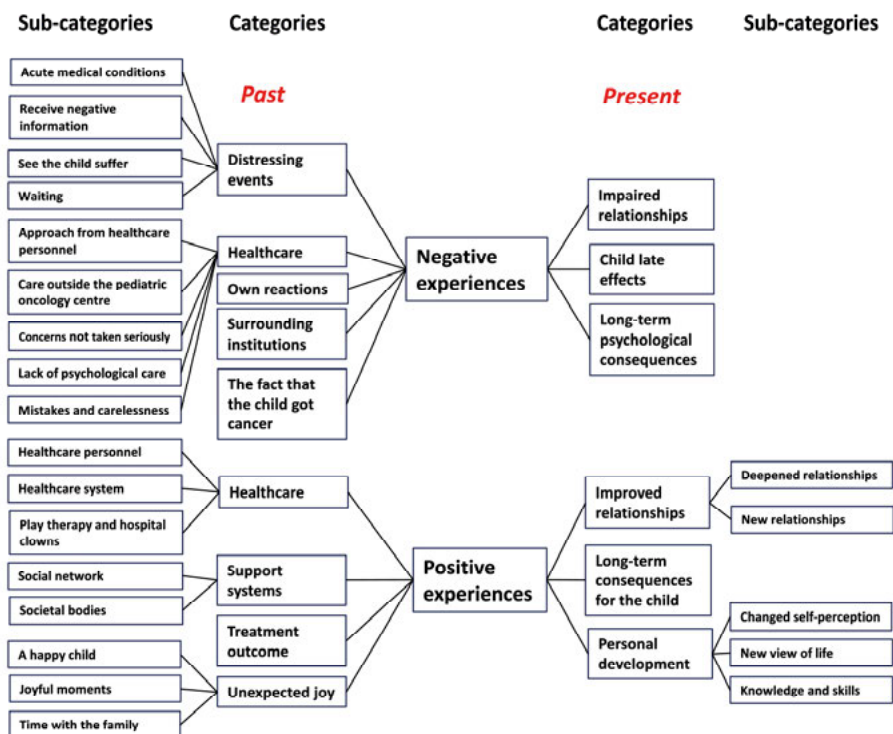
Sub-categories Categories Categories Sub-categories

Past

Present

Acute medical conditions

Receive negative information

See the child suffer

Waiting

Distressing events

Approach from healthcare personnel

Care outside the pediatric oncology centre

Concerns not taken seriously

Lack of psychological care

Mistakes and carelessness

Healthcare

Own reactions

Surrounding institutions

The fact that the child got cancer

Negative experiences

Impaired relationships

Child late effects

Long-term psychological consequences

Healthcare personnel

Healthcare system

Play therapy and hospital clowns

Healthcare

Social network

Societal bodies

Support systems

Treatment outcome

A happy child

Joyful moments

Time with the family

Unexpected joy

Positive experiences

Improved relationships

Deepened relationships

New relationships

Long-term consequences for the child

Personal development

Changed self-perception

New view of life

Knowledge and skills